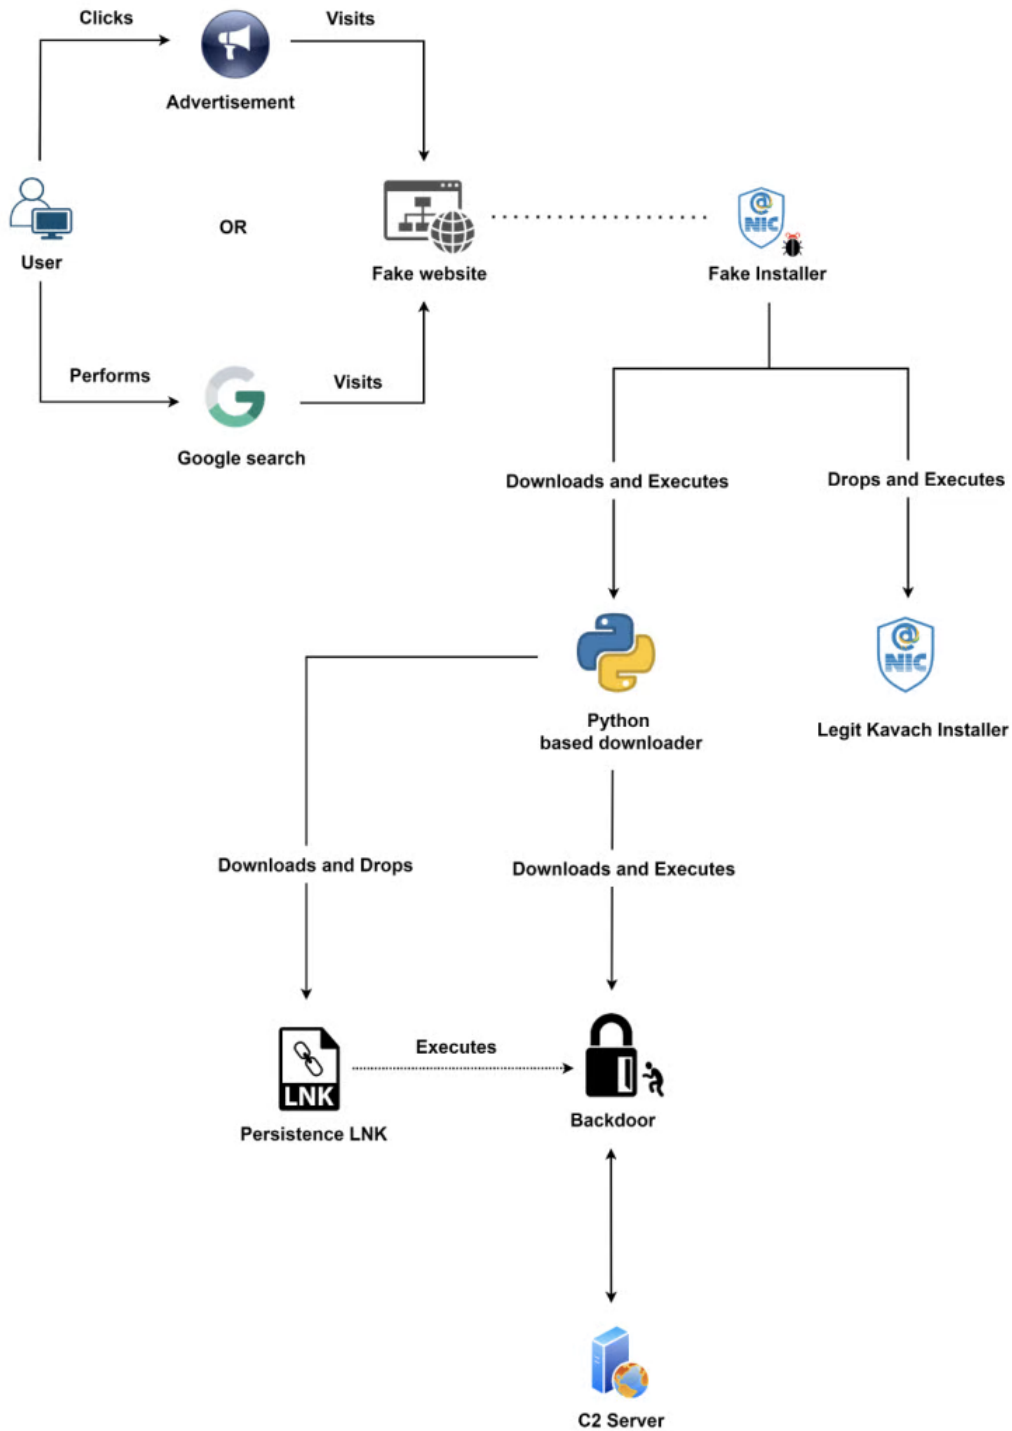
Clicks

Visits

Advertisement

User

OR

Fake website

Fake Installer

Performs

Visits

Google search

Downloads and Executes

Drops and Executes

Python based downloader

Legit Kavach Installer

Downloads and Drops

Downloads and Executes

LNK

Executes

Persistence LNK

Backdoor

C2 Server